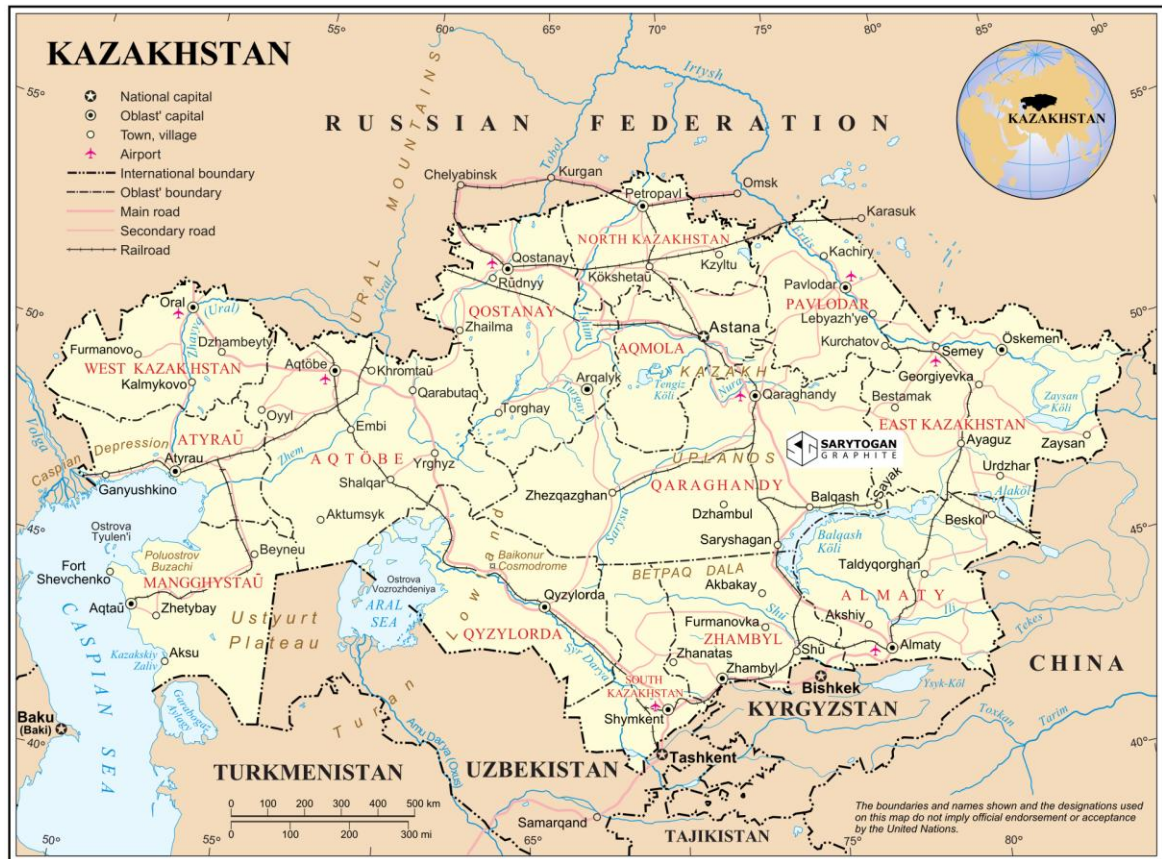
KAZAKHSTAN

National capital
Oblast' capital
Town, village
Airport
International boundary
Oblast' boundary
Main road
Secondary road
Railroad

55° 60° 65° 70° 75° 80° 85° 90°
55° 50° 45° 40°

RUSSIAN FEDERATION

KAZAKHSTAN

URAL MOUNTAINS

Irtysh
Tobol
Ertis
Ural
Zhayyq (Ural)
Ishim
Esil
Tengiz Köli
Nura
Turgay
Torghay
Sarysu
Chelyabinsk
Kurgan
Petropavl
Omsk
Karasuk
Kachiry
NORTH KAZAKHSTAN
Qostanay
Rudnyy
Kökshetaū
Kzyltu
Pavlodar
PAVLODAR
QOSTANAY
Zhailma
AQMOLA
Astana
Lebyazh'ye
Kurchatov
Semey
Öskemen
Georgiyevka
Oral
Dzhambeyty
Furmanovo
WEST KAZAKHSTAN
Kalmykovo
Aqtöbe
Khromtaū
Qarabutaq
Arqalyk
KAZAKH
Qaraghandy
Bestamak
EAST KAZAKHSTAN
Zaysan Köli
Zaysan
Ayaguz
Oyyl
Embi
Volga
Caspian Depression
ATYRAŪ
Atyrau
Ganyushkino
Zhem
AQTÖBE
Yrghyz
Shalqar
UPLANDS
QARAGHANDY
Zhezqazghan
Balqash
Sayak
Urdzhar
Alakol'
Beskol'
Aktumsyk
Dzhambul
Ostrova Tyulen'i
Poluostrov Buzachi
Fort Shevchenko
Beyneu
MANGGHYSTAŪ
Aqtaū
Zhetybay
Ustyurt Plateau
Ostrova Vozrozhdeniya
ARAL SEA
Baikonur Cosmodrome
Lowland
Qyzylorda
QYZYLORDA
Sir Darya
Saryshagan
Balqash Köli
Taldyqorghan
BETPAQ DALA
Akbakay
Shū
Ili
ALMATY
Akshiy
Tekes
Furmanovka
ZHAMBYL
Zhanatas
Zhambyl
Shū
Almaty
CHINA
Aksu
Kazakskiy Zaliv
Garabogaz Aylagy
CASPIAN SEA
Baku (Baki)
Turan
Amu Darya (Oxus)
SOUTH KAZAKHSTAN
Shymkent
Bishkek
KYRGYZSTAN
Ysyk-Köl
Toxkan
Tarim
Tashkent
TURKMENISTAN
UZBEKISTAN
Samarqand
TAJIKISTAN

SARYTOGAN GRAPHITE

0 100 200 300 400 500 km
0 100 200 300 mi

The boundaries and names shown and the designations used on this map do not imply official endorsement or acceptance by the United Nations.